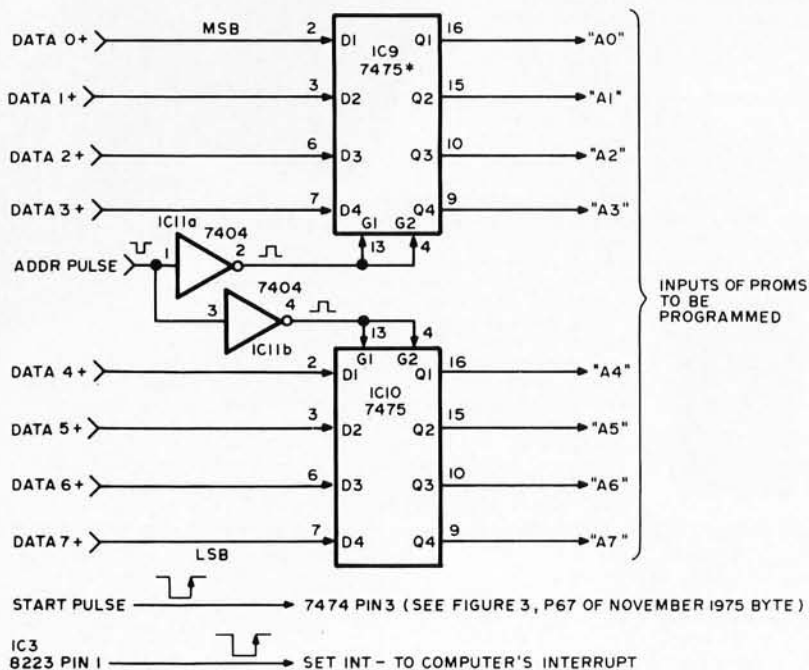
DATA 0+
MSB
2
D1
IC9
7475*
Q1
16
"A0"

DATA 1+
3
D2
Q2
15
"A1"

DATA 2+
6
D3
Q3
10
"A2"

DATA 3+
7
D4
Q4
9
"A3"
G1
G2
13
4

IC11a
7404
ADDR PULSE
1
2

3
7404
4
IC11b

INPUTS OF PROMS TO BE PROGRAMMED

13
4
G1
G2
DATA 4+
2
D1
IC10
7475
Q1
16
"A4"

DATA 5+
3
D2
Q2
15
"A5"

DATA 6+
6
D3
Q3
10
"A6"

DATA 7+
7
D4
LSB
Q4
9
"A7"

START PULSE → 7474 PIN 3 (SEE FIGURE 3, P67 OF NOVEMBER 1975 BYTE)

IC3
8223 PIN 1 → SET INT- TO COMPUTER'S INTERRUPT